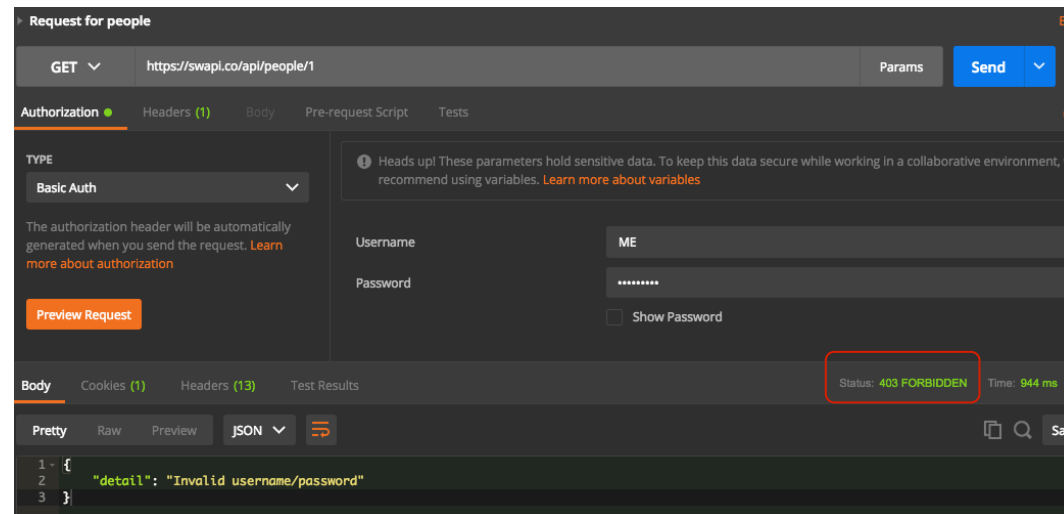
Request for people

GET
https://swapi.co/api/people/1
Params
Send

Authorization Headers (1) Body Pre-request Script Tests

TYPE
Basic Auth

The authorization header will be automatically generated when you send the request. Learn more about authorization

Preview Request

Heads up! These parameters hold sensitive data. To keep this data secure while working in a collaborative environment, recommend using variables. Learn more about variables

Username ME
Password ••••••••••
Show Password

Body Cookies (1) Headers (13) Test Results
Status: 403 FORBIDDEN Time: 944 ms

Pretty Raw Preview JSON

1 {
2 "detail": "Invalid username/password"
3 }